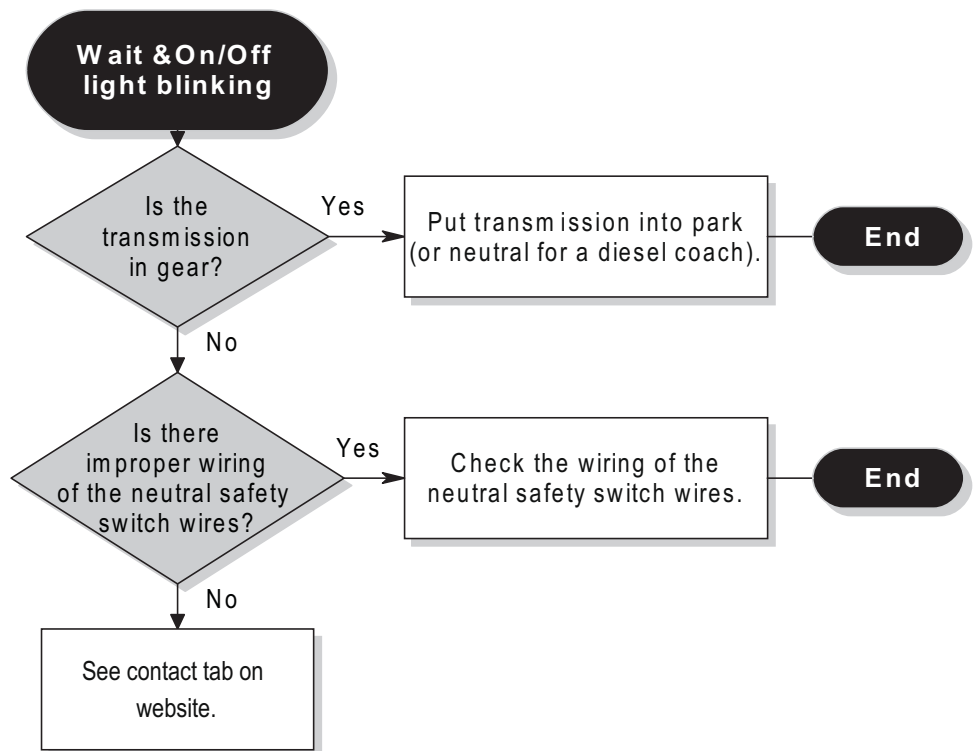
Wait &On/Off light blinking

Is the transmission in gear?

Yes

Put transmission into park (or neutral for a diesel coach).

End

No

Is there improper wiring of the neutral safety switch wires?

Yes

Check the wiring of the neutral safety switch wires.

End

No

See contact tab on website.